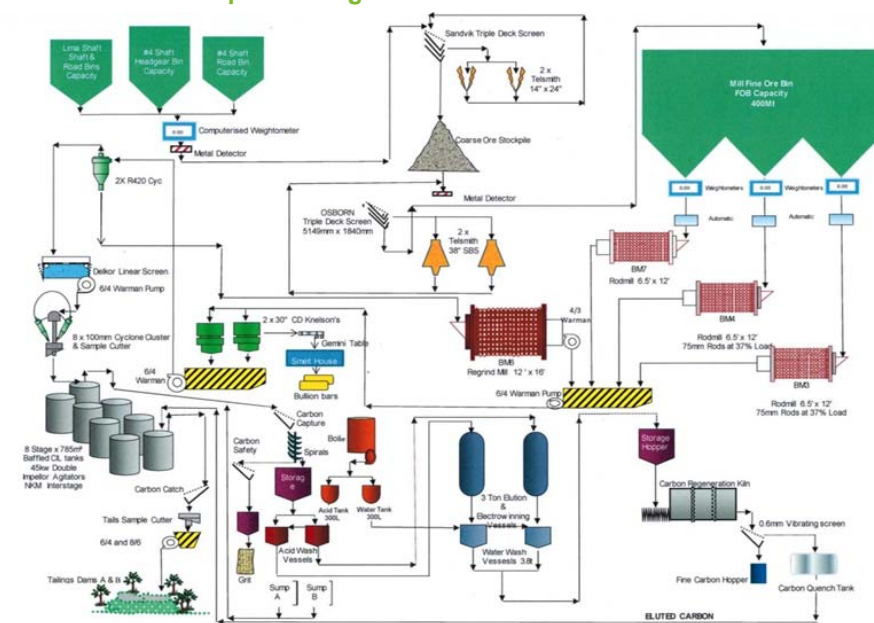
Lime Shaft Shaft & Road Bins Capacity

#4 Shaft Headgear Bin Capacity

#4 Shaft Road Bin Capacity

0.00

Computerised Weightometer

Metal Detector

Sandvik Triple Deck Screen

2 x Telsmith 14" x 24"

Coarse Ore Stockpile

Metal Detector

Mill Fine Ore Bin FOB Capacity 400Mt

0.00 Weightometers 0.00 Weightometers 0.00

Automatic

Automatic

2X R420 Cyc

OSBORN Triple Deck Screen 5149mm x 1840mm

2 x Telsmith 38" SBS

BM7 Rodmill 6.5' x 12'

BM4

Rodmill 6.5' x 12' 75mm Rods at 37% Load

Delkor Linear Screen

6/4 Warman Pump

8 x 100mm Cyclone Cluster & Sample Cutter

2 x 30" CD Knelson's

Gemini Table

Smelt House

Bullion bars

4/3 Warman

BM6 Regrind Mill 12' x 16'

BM3

Rodmill 6.5' x 12' 75mm Rods at 37% Load

6/4 Warman

6/4 Warman Pump

8 Stage x 785m³ Baffled CIL tanks 45kw Double Impellor Agitators NKM Interstage

Carbon Capture

Carbon Safety

Spirals

Boiler

Storage

Acid Tank 300L

Water Tank 300L

3 Ton Elution & Electrowinning Vessels

Storage Hopper

Carbon Regeneration Kiln

Carbon Catch

Tails Sample Cutter

6/4 and 8/6

Grit

Acid Wash Vessels

Water Wash Vessels 3.8t

0.6mm Vibrating screen

Fine Carbon Hopper

Carbon Quench Tank

Tailings Dams A & B

Sump A

Sump B

ELUTED CARBON